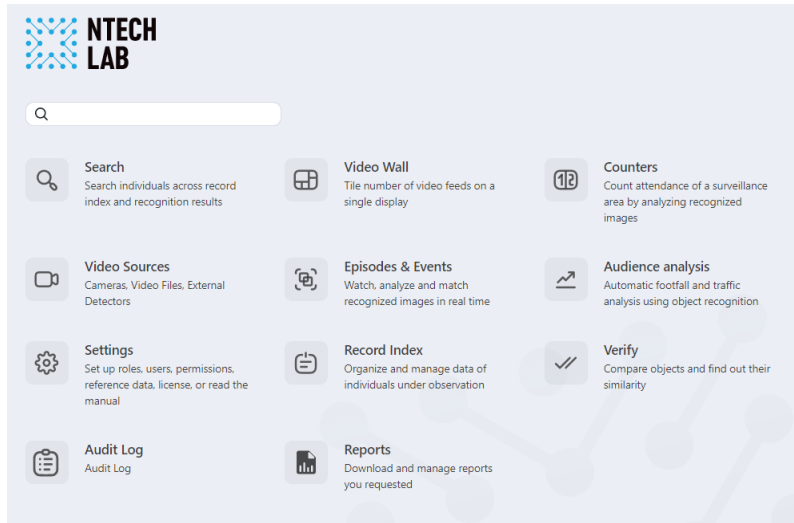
NTECH LAB

Search
Search individuals across record index and recognition results

Video Wall
Tile number of video feeds on a single display

Counters
Count attendance of a surveillance area by analyzing recognized images

Video Sources
Cameras, Video Files, External Detectors

Episodes & Events
Watch, analyze and match recognized images in real time

Audience analysis
Automatic footfall and traffic analysis using object recognition

Settings
Set up roles, users, permissions, reference data, license, or read the manual

Record Index
Organize and manage data of individuals under observation

Verify
Compare objects and find out their similarity

Audit Log
Audit Log

Reports
Download and manage reports you requested